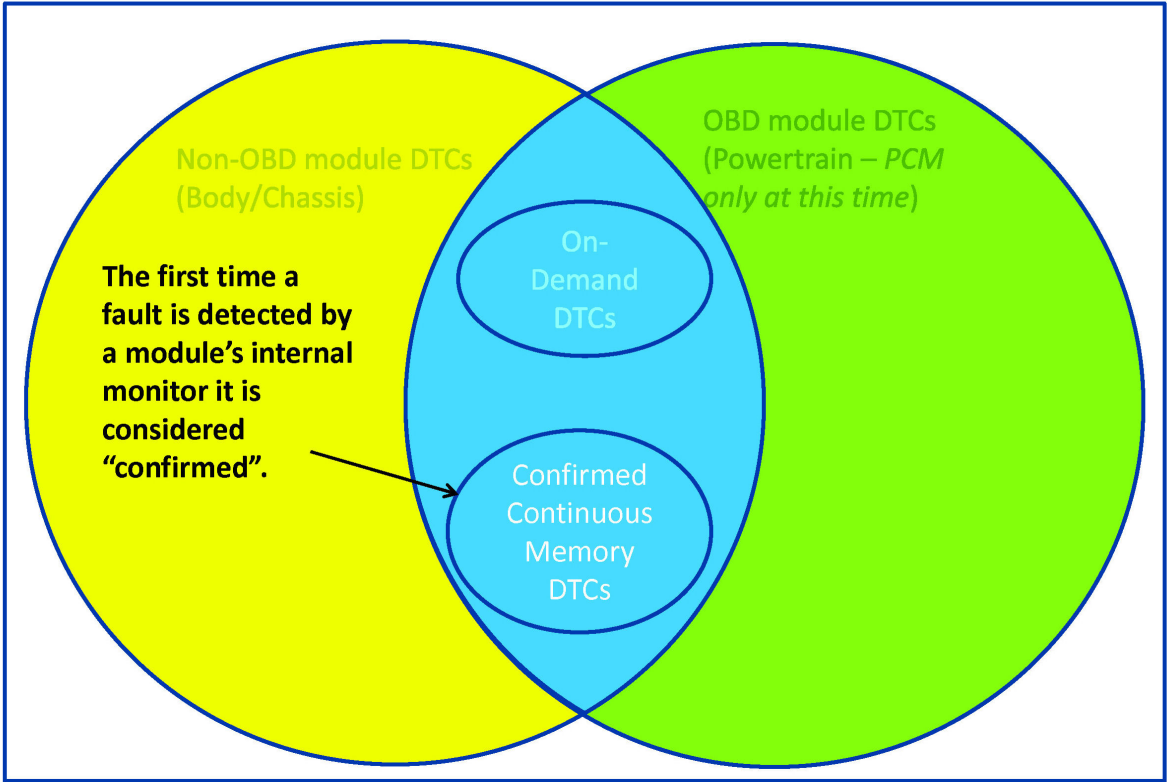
Non-OBD module DTCs (Body/Chassis)

OBD module DTCs (Powertrain – PCM only at this time)

The first time a fault is detected by a module's internal monitor it is considered "confirmed".

On-Demand DTCs

Confirmed Continuous Memory DTCs